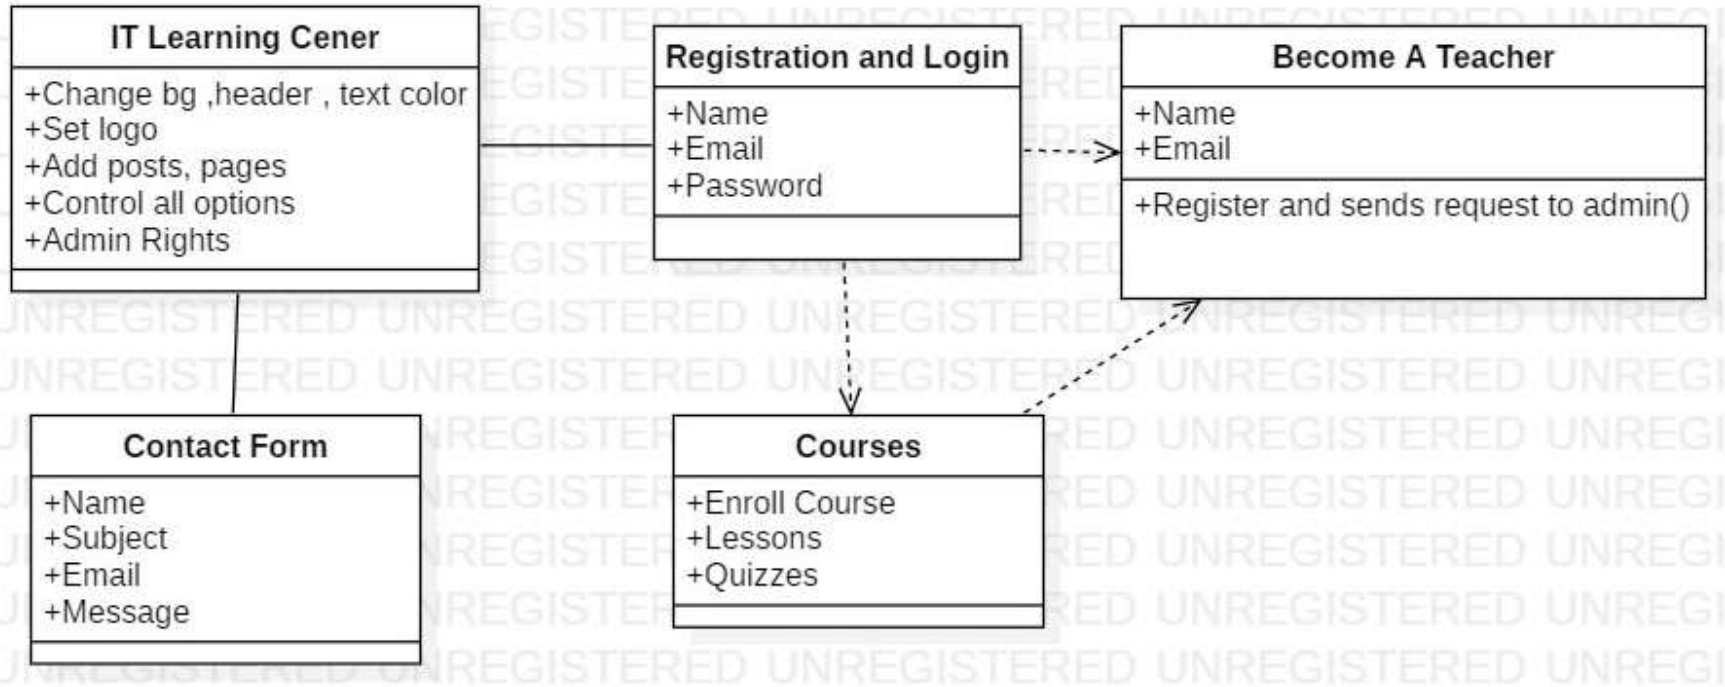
IT Learning Cener
+Change bg ,header , text color
+Set logo
+Add posts, pages
+Control all options
+Admin Rights

Registration and Login
+Name
+Email
+Password

Become A Teacher
+Name
+Email
+Register and sends request to admin()

Contact Form
+Name
+Subject
+Email
+Message

Courses
+Enroll Course
+Lessons
+Quizzes

UNREGISTERED UNREGISTERED UNREGISTERED UNREGISTERED